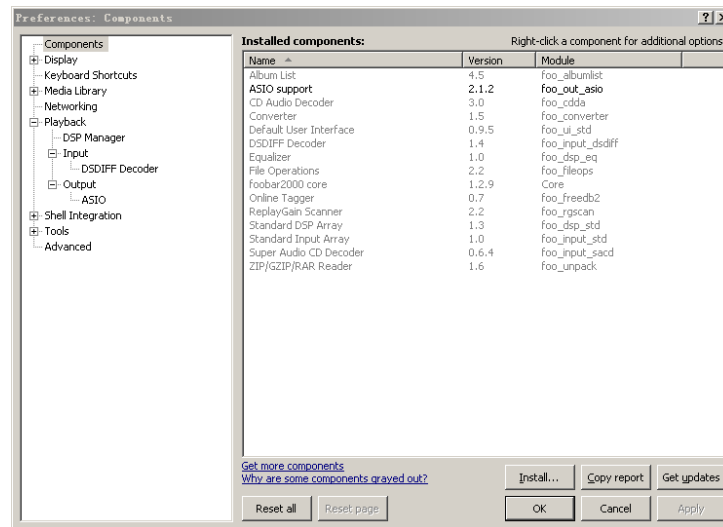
Preferences: Components

?

Components
Display
Keyboard Shortcuts
Media Library
Networking
Playback
DSP Manager
Input
DSDIFF Decoder
Output
ASIO
Shell Integration
Tools
Advanced

Installed components:

Right-click a component for additional options

| Name | Version | Module |
|---|---|---|
| Album List | 4.5 | foo_albumlist |
| ASIO support | 2.1.2 | foo_out_asio |
| CD Audio Decoder | 3.0 | foo_cdda |
| Converter | 1.5 | foo_converter |
| Default User Interface | 0.9.5 | foo_ui_std |
| DSDIFF Decoder | 1.4 | foo_input_dsdiff |
| Equalizer | 1.0 | foo_dsp_eq |
| File Operations | 2.2 | foo_fileops |
| foobar2000 core | 1.2.9 | Core |
| Online Tagger | 0.7 | foo_freedb2 |
| ReplayGain Scanner | 2.2 | foo_rgscan |
| Standard DSP Array | 1.3 | foo_dsp_std |
| Standard Input Array | 1.0 | foo_input_std |
| Super Audio CD Decoder | 0.6.4 | foo_input_sacd |
| ZIP/GZIP/RAR Reader | 1.6 | foo_unpack |

Get more components
Why are some components grayed out?

Install...
Copy report
Get updates

Reset all
Reset page
OK
Cancel
Apply